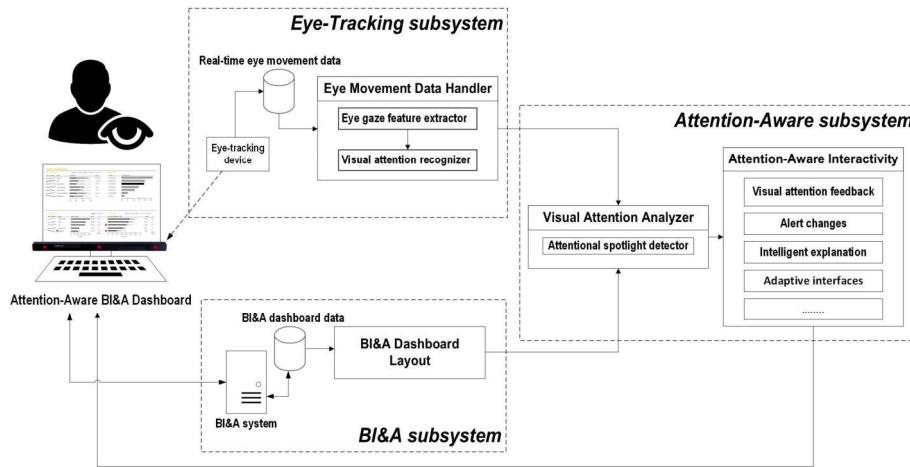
Eye-Tracking subsystem

Real-time eye movement data

Eye Movement Data Handler

Eye gaze feature extractor

Visual attention recognizer

Eye-tracking device

Attention-Aware subsystem

Attention-Aware Interactivity

Visual attention feedback

Alert changes

Intelligent explanation

Adaptive interfaces

........

Visual Attention Analyzer

Attentional spotlight detector

Attention-Aware BI&A Dashboard

BI&A dashboard data

BI&A Dashboard Layout

BI&A system

BI&A subsystem